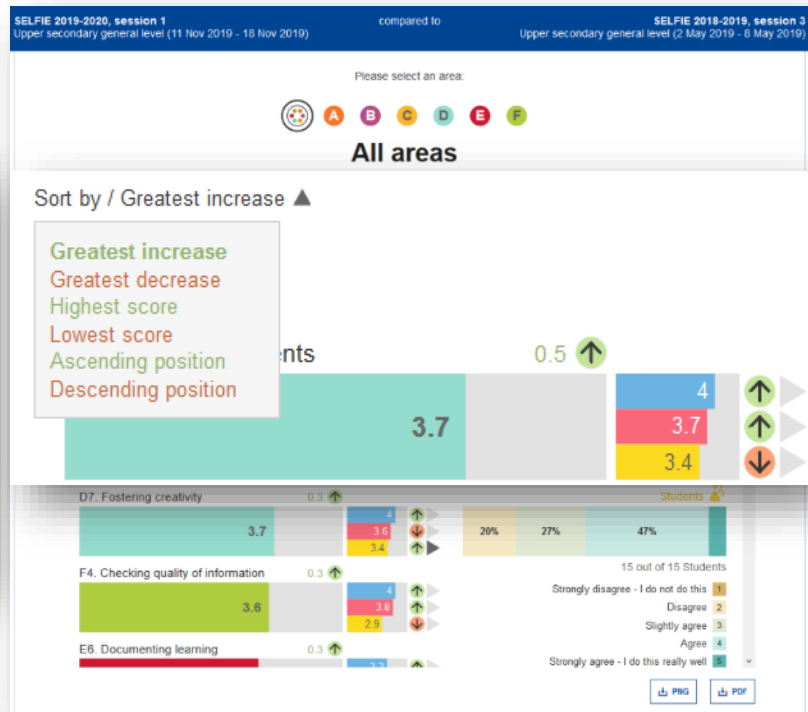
SELFIE 2019-2020, session 1
Upper secondary general level (11 Nov 2019 - 18 Nov 2019)

compared to

SELFIE 2018-2019, session 3
Upper secondary general level (2 May 2019 - 8 May 2019)

Please select an area:

A B C D E F

All areas

Sort by / Greatest increase

Greatest increase
Greatest decrease
Highest score
Lowest score
Ascending position
Descending position

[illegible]ents 0.5

3.7

4
3.7
3.4

D7. Fostering creativity 0.3

3.7

4
3.6
3.4

Students

20% 27% 47%

15 out of 15 Students

F4. Checking quality of information 0.3

3.6

4
3.8
2.9

Strongly disagree - I do not do this 1
Disagree 2
Slightly agree 3
Agree 4
Strongly agree - I do this really well 5

E6. Documenting learning 0.3

PNG
PDF